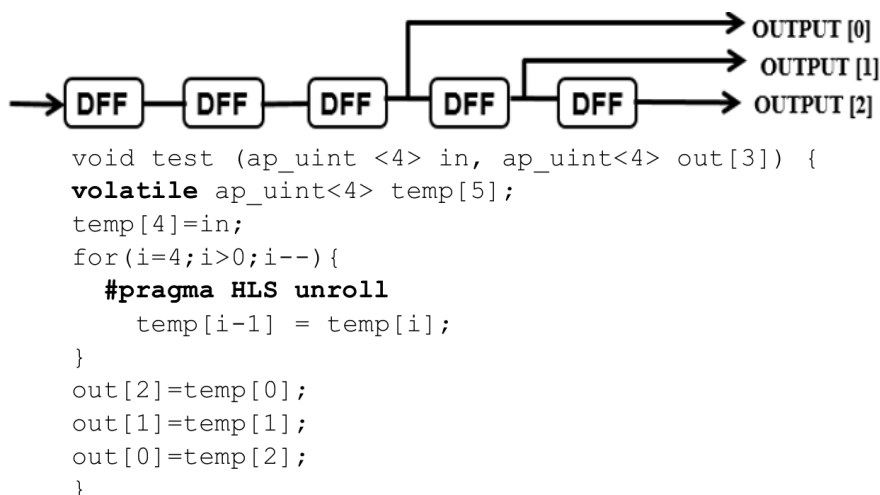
OUTPUT [0]
OUTPUT [1]
DFF DFF DFF DFF DFF OUTPUT [2]

void test (ap_uint <4> in, ap_uint<4> out[3]) {
volatile ap_uint<4> temp[5];
temp[4]=in;
for(i=4;i>0;i--){
  #pragma HLS unroll
    temp[i-1] = temp[i];
}
out[2]=temp[0];
out[1]=temp[1];
out[0]=temp[2];
}